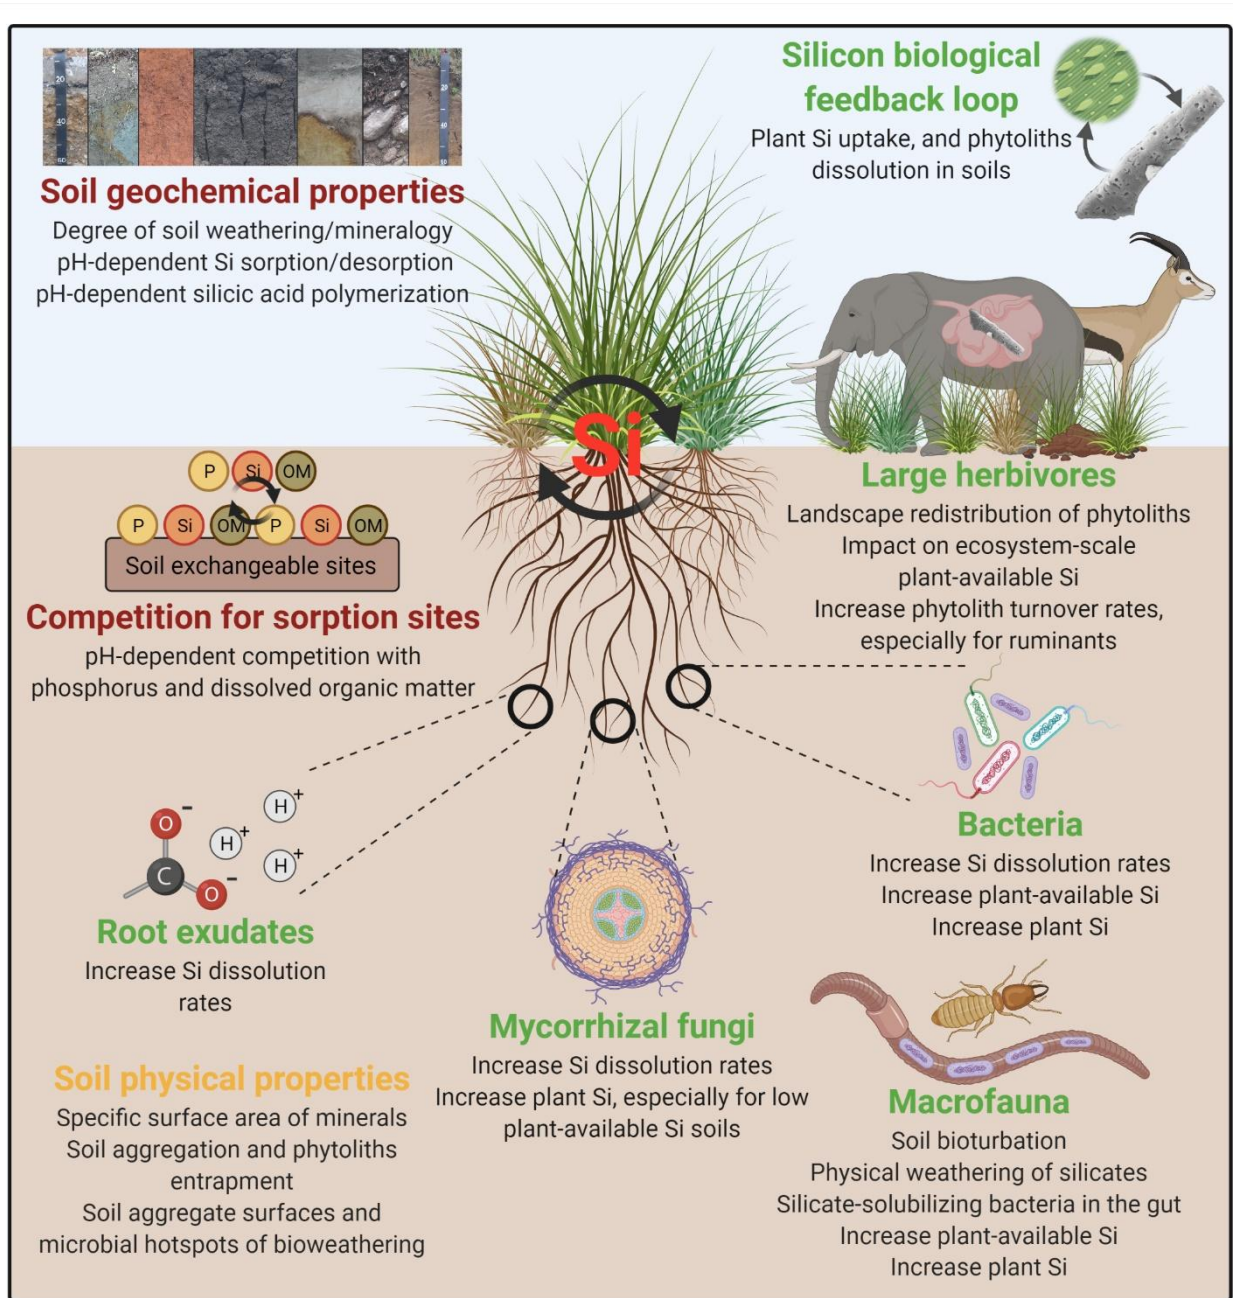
Soil geochemical properties
Degree of soil weathering/mineralogy
pH-dependent Si sorption/desorption
pH-dependent silicic acid polymerization

Silicon biological feedback loop
Plant Si uptake, and phytoliths dissolution in soils

Si

P Si OM
P Si OM P Si OM
Soil exchangeable sites

Competition for sorption sites
pH-dependent competition with phosphorus and dissolved organic matter

Large herbivores
Landscape redistribution of phytoliths
Impact on ecosystem-scale plant-available Si
Increase phytolith turnover rates, especially for ruminants

O$^-$ H$^+$ H$^+$ H$^+$ C O$^-$

Root exudates
Increase Si dissolution rates

Bacteria
Increase Si dissolution rates
Increase plant-available Si
Increase plant Si

Mycorrhizal fungi
Increase Si dissolution rates
Increase plant Si, especially for low plant-available Si soils

Soil physical properties
Specific surface area of minerals
Soil aggregation and phytoliths entrapment
Soil aggregate surfaces and microbial hotspots of bioweathering

Macrofauna
Soil bioturbation
Physical weathering of silicates
Silicate-solubilizing bacteria in the gut
Increase plant-available Si
Increase plant Si